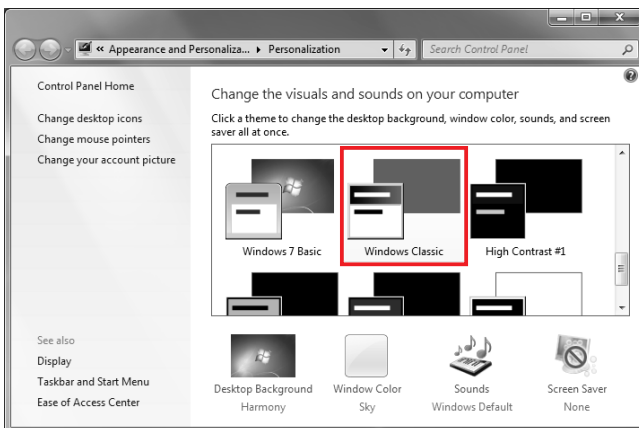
« Appearance and Personaliza... ▸ Personalization

Search Control Panel

Control Panel Home

Change desktop icons

Change mouse pointers

Change your account picture

Change the visuals and sounds on your computer

Click a theme to change the desktop background, window color, sounds, and screen saver all at once.

Windows 7 Basic

Windows Classic

High Contrast #1

See also

Display

Taskbar and Start Menu

Ease of Access Center

Desktop Background
Harmony

Window Color
Sky

Sounds
Windows Default

Screen Saver
None